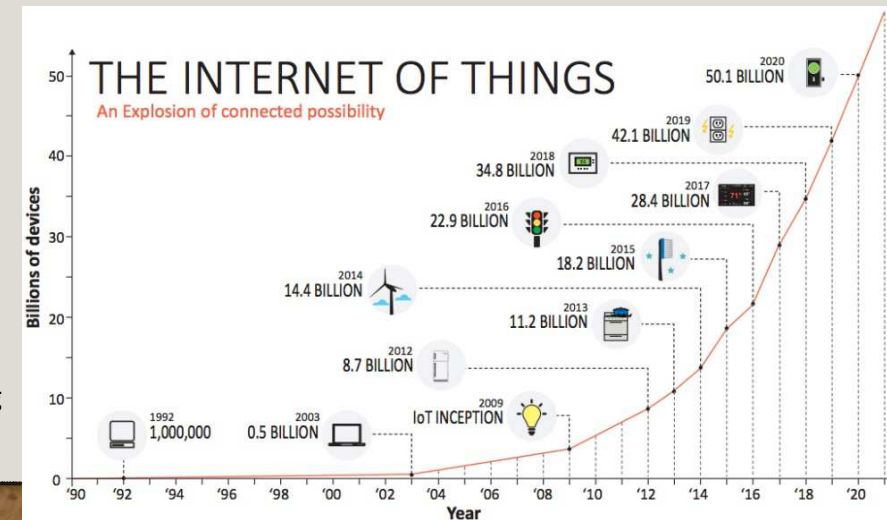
THE INTERNET OF THINGS
An Explosion of connected possibility

2020
50.1 BILLION

2019
42.1 BILLION

2018
34.8 BILLION

2017
28.4 BILLION

2016
22.9 BILLION

2015
18.2 BILLION

2014
14.4 BILLION

2013
11.2 BILLION

2012
8.7 BILLION

2009
IoT INCEPTION

2003
0.5 BILLION

1992
1,000,000

Billions of devices

50
40
30
20
10
0

'90 '92 '94 '96 '98 '00 '02 '04 '06 '08 '10 '12 '14 '16 '18 '20

Year